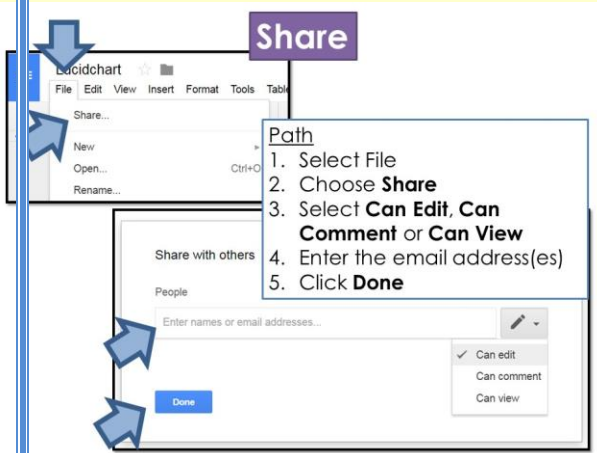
Share

Lucidchart

File Edit View Insert Format Tools Table

Share...

New

Open... Ctrl+O

Rename...

Path
1. Select File
2. Choose **Share**
3. Select **Can Edit**, **Can Comment** or **Can View**
4. Enter the email address(es)
5. Click **Done**

Share with others

People

Enter names or email addresses...

✓ Can edit

Can comment

Can view

Done